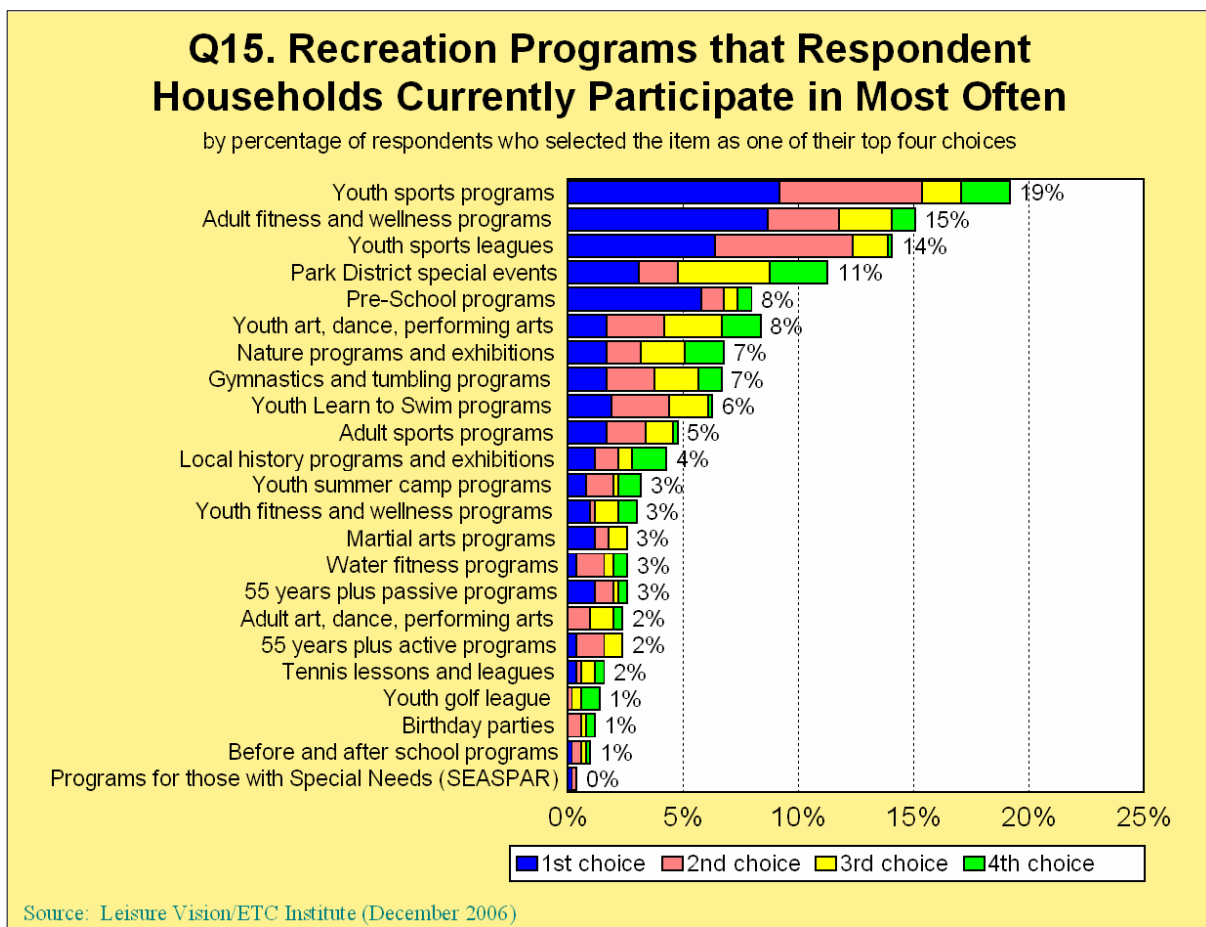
Q15. Recreation Programs that Respondent Households Currently Participate in Most Often

by percentage of respondents who selected the item as one of their top four choices

Youth sports programs 19%
Adult fitness and wellness programs 15%
Youth sports leagues 14%
Park District special events 11%
Pre-School programs 8%
Youth art, dance, performing arts 8%
Nature programs and exhibitions 7%
Gymnastics and tumbling programs 7%
Youth Learn to Swim programs 6%
Adult sports programs 5%
Local history programs and exhibitions 4%
Youth summer camp programs 3%
Youth fitness and wellness programs 3%
Martial arts programs 3%
Water fitness programs 3%
55 years plus passive programs 3%
Adult art, dance, performing arts 2%
55 years plus active programs 2%
Tennis lessons and leagues 2%
Youth golf league 1%
Birthday parties 1%
Before and after school programs 1%
Programs for those with Special Needs (SEASPAR) 0%

0% 5% 10% 15% 20% 25%

1st choice 2nd choice 3rd choice 4th choice

Source: Leisure Vision/ETC Institute (December 2006)